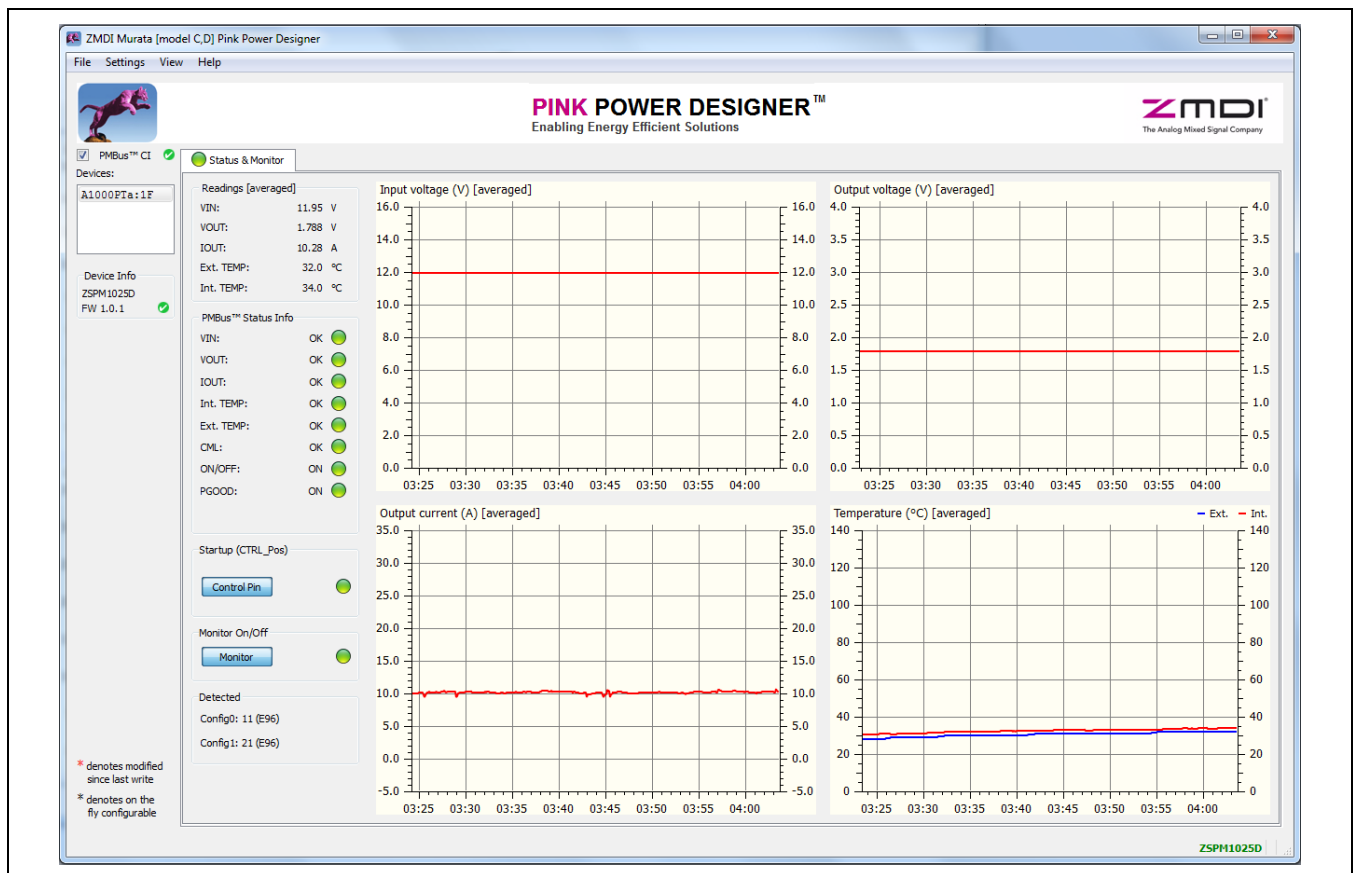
ZMDI Murata [model C,D] Pink Power Designer

File Settings View Help

PINK POWER DESIGNER™
Enabling Energy Efficient Solutions

ZMDI
The Analog Mixed Signal Company

PMBus™ CI

Devices:

A1000PTa:1F

Device Info
ZSPM1025D
FW 1.0.1

Status & Monitor

Readings [averaged]

| | | |
|---|---|---|
| VIN: | 11.95 | V |
| VOUT: | 1.788 | V |
| IOUT: | 10.28 | A |
| Ext. TEMP: | 32.0 | °C |
| Int. TEMP: | 34.0 | °C |

PMBus™ Status Info

| | |
|---|---|
| VIN: | OK |
| VOUT: | OK |
| IOUT: | OK |
| Int. TEMP: | OK |
| Ext. TEMP: | OK |
| CML: | OK |
| ON/OFF: | ON |
| PGOOD: | ON |

Startup (CTRL_Pos)
Control Pin

Monitor On/Off
Monitor

Detected
Config0: 11 (E96)
Config1: 21 (E96)

* denotes modified since last write
* denotes on the fly configurable

Input voltage (V) [averaged]
16.0 14.0 12.0 10.0 8.0 6.0 4.0 2.0 0.0
03:25 03:30 03:35 03:40 03:45 03:50 03:55 04:00

Output voltage (V) [averaged]
4.0 3.5 3.0 2.5 2.0 1.5 1.0 0.5 0.0
03:25 03:30 03:35 03:40 03:45 03:50 03:55 04:00

Output current (A) [averaged]
35.0 30.0 25.0 20.0 15.0 10.0 5.0 0.0 -5.0
03:25 03:30 03:35 03:40 03:45 03:50 03:55 04:00

Temperature (°C) [averaged]
Ext. Int.
140 120 100 80 60 40 20 0
03:25 03:30 03:35 03:40 03:45 03:50 03:55 04:00

ZSPM1025D